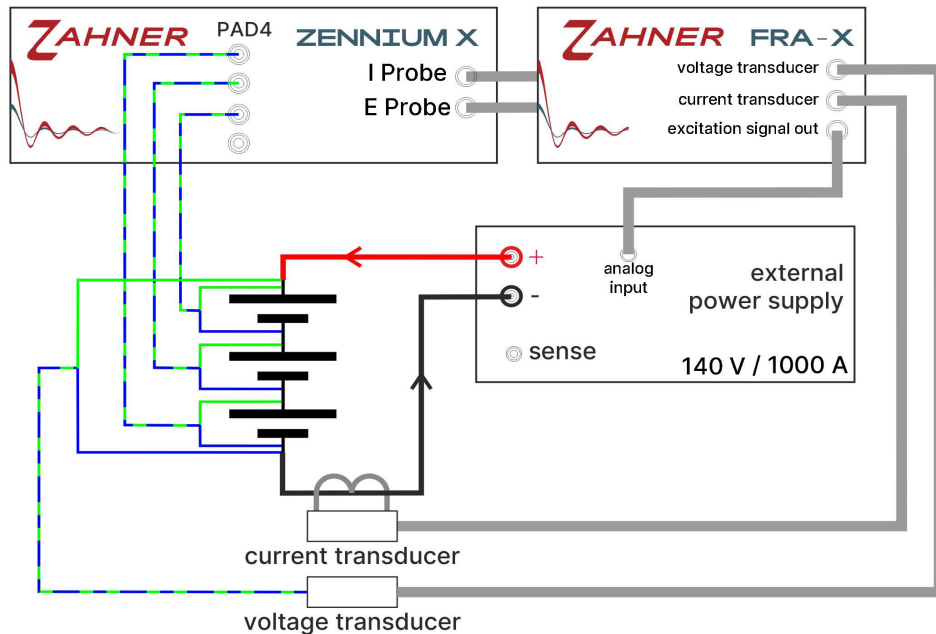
ZAHNER PAD4 ZENNIUM X

I Probe
E Probe

ZAHNER FRA-X

voltage transducer
current transducer
excitation signal out

+
-
analog input
external power supply
sense
140 V / 1000 A

current transducer
voltage transducer